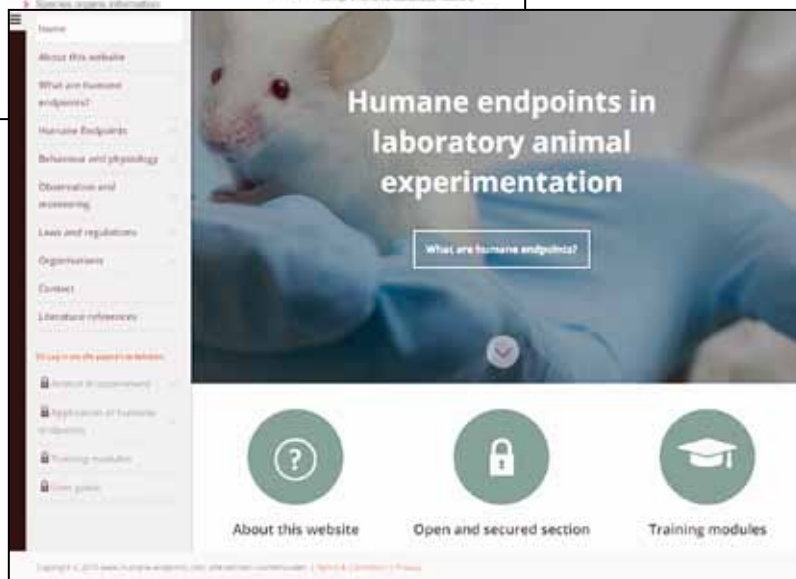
> Species organs information

Home

About this website

What are humane endpoints?

Humane Endpoints

Behaviour and physiology

Observation and assessing

Laws and regulations

Organisations

Contact

Literature references

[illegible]

Analysis of experiment

Application of humane endpoints

Training modules

User guides

Humane endpoints in laboratory animal experimentation

What are humane endpoints?

About this website

Open and secured section

Training modules

Copyright © 2015 www.humane-endpoints.info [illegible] | Terms & Conditions | Privacy